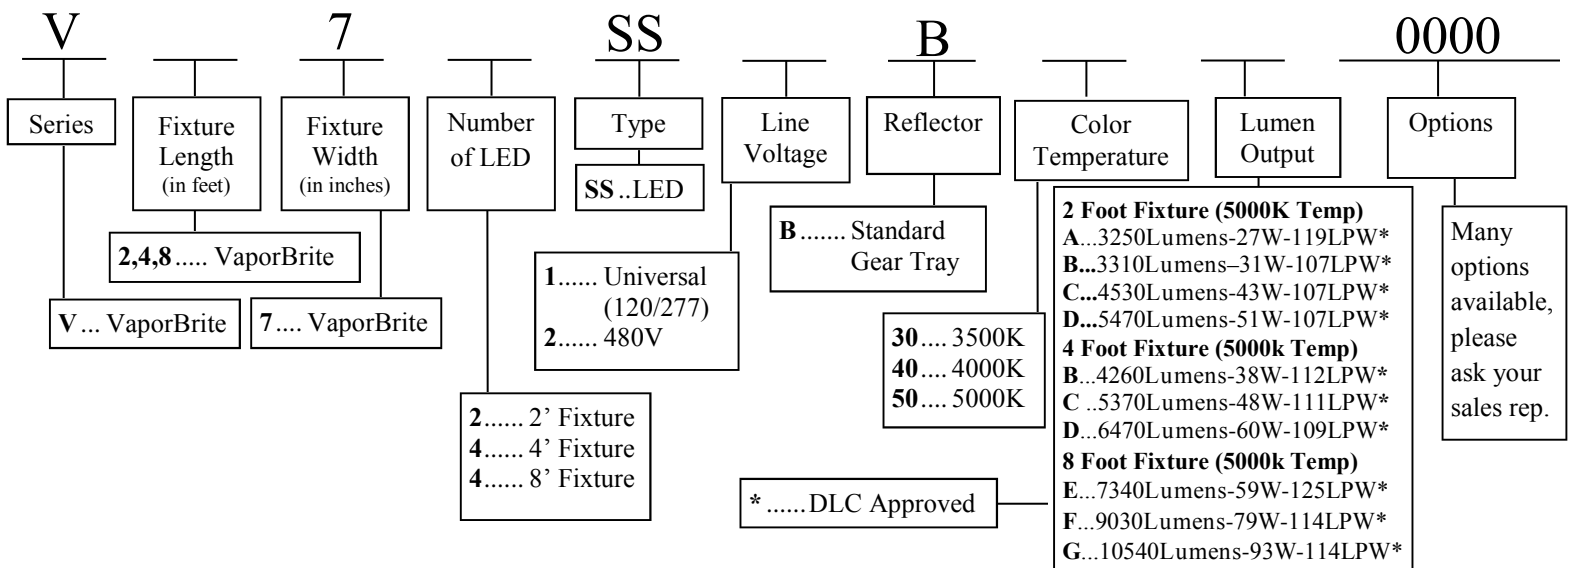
V 7 SS B 0000

Series

Fixture Length (in feet)

Fixture Width (in inches)

Number of LED

Type

Line Voltage

Reflector

Color Temperature

Lumen Output

Options

SS ..LED

2,4,8 ..... VaporBrite

V ... VaporBrite

7 .... VaporBrite

1...... Universal (120/277)
2...... 480V

B....... Standard Gear Tray

30.... 3500K
40.... 4000K
50.... 5000K

2...... 2' Fixture
4...... 4' Fixture
4...... 8' Fixture

* ......DLC Approved

2 Foot Fixture (5000K Temp)
A...3250Lumens-27W-119LPW*
B...3310Lumens–31W-107LPW*
C...4530Lumens-43W-107LPW*
D...5470Lumens-51W-107LPW*
4 Foot Fixture (5000k Temp)
B...4260Lumens-38W-112LPW*
C ..5370Lumens-48W-111LPW*
D...6470Lumens-60W-109LPW*
8 Foot Fixture (5000k Temp)
E...7340Lumens-59W-125LPW*
F...9030Lumens-79W-114LPW*
G...10540Lumens-93W-114LPW*

Many options available, please ask your sales rep.